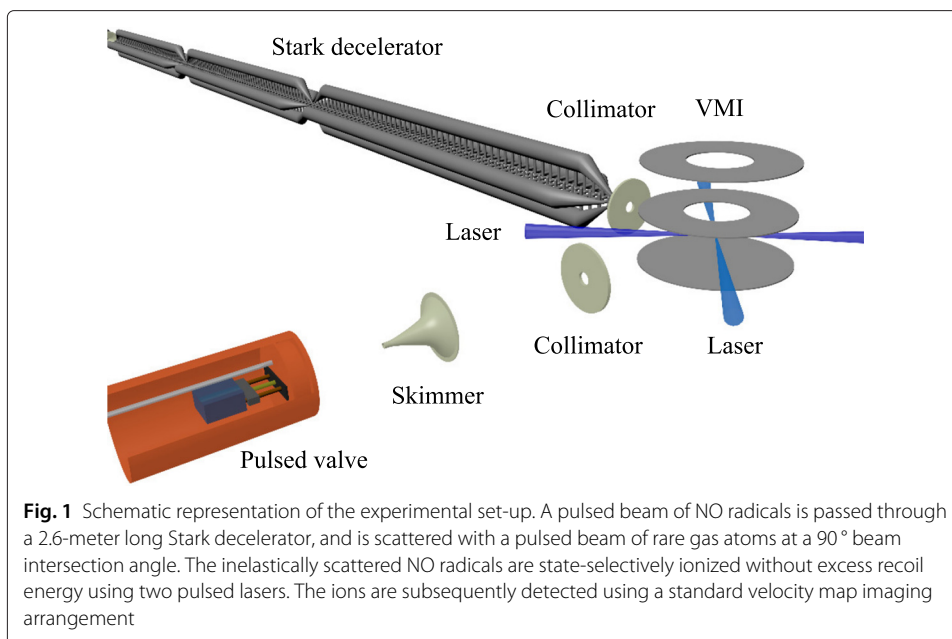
Stark decelerator

Collimator

VMI

Laser

Collimator

Laser

Skimmer

Pulsed valve

**Fig. 1** Schematic representation of the experimental set-up. A pulsed beam of NO radicals is passed through a 2.6-meter long Stark decelerator, and is scattered with a pulsed beam of rare gas atoms at a 90 ° beam intersection angle. The inelastically scattered NO radicals are state-selectively ionized without excess recoil energy using two pulsed lasers. The ions are subsequently detected using a standard velocity map imaging arrangement